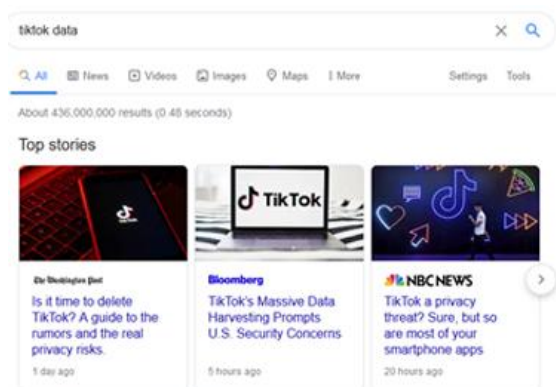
tiktok data

All News Videos Images Maps More Settings Tools

About 436,000,000 results (0.48 seconds)

Top stories

TikTok

The Washington Post
Is it time to delete TikTok? A guide to the rumors and the real privacy risks.
1 day ago

Bloomberg
TikTok's Massive Data Harvesting Prompts U.S. Security Concerns
5 hours ago

NBC NEWS
TikTok a privacy threat? Sure, but so are most of your smartphone apps
20 hours ago